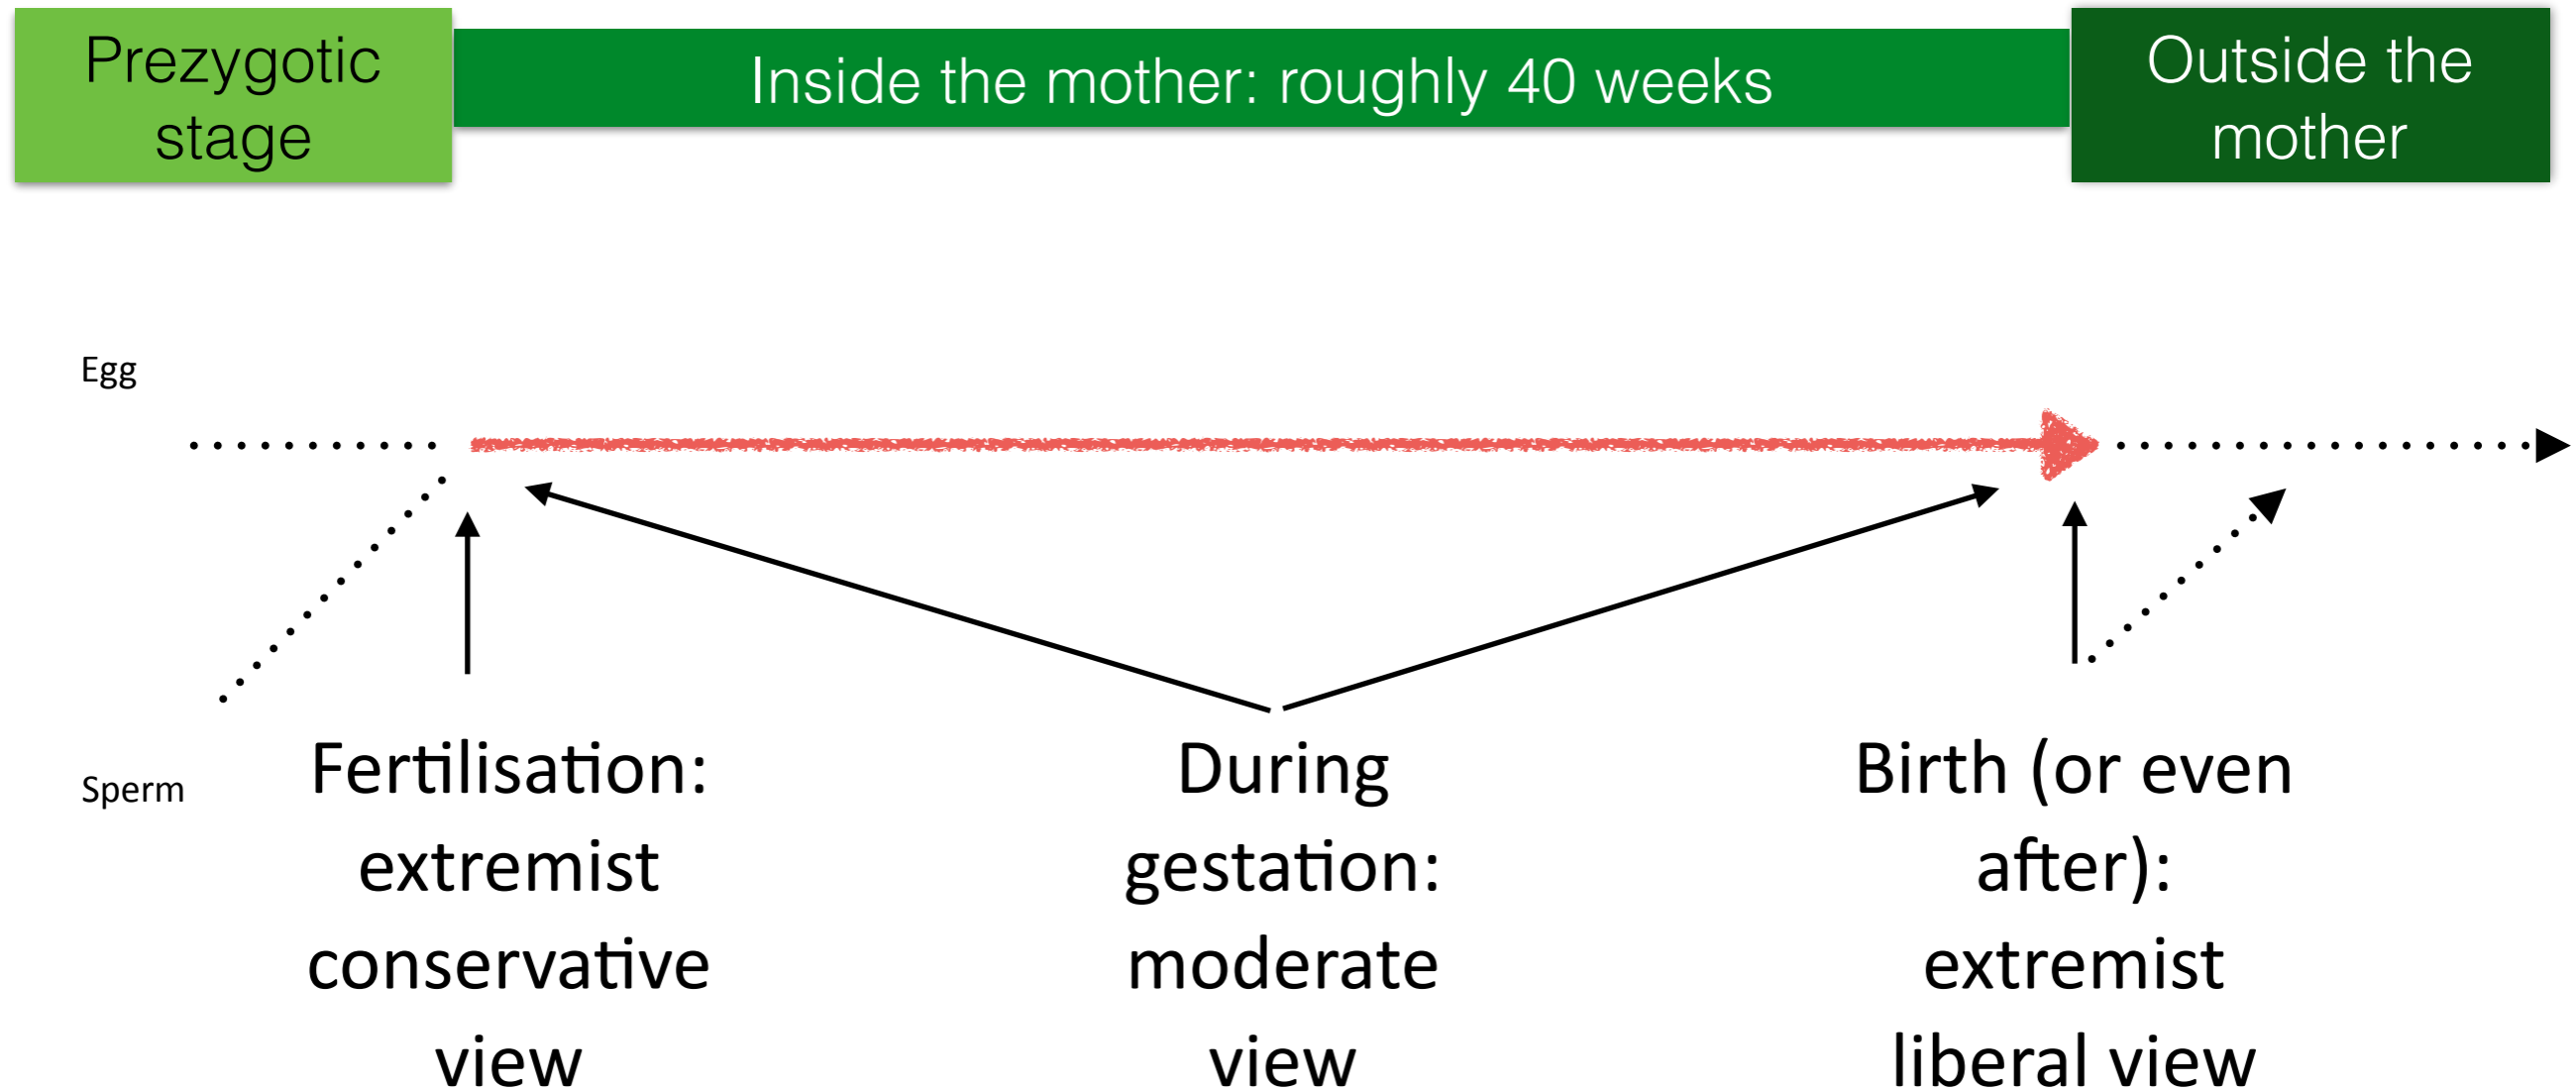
Prezygotic stage

Inside the mother: roughly 40 weeks

Outside the mother

Egg

Sperm

Fertilisation: extremist conservative view

During gestation: moderate view

Birth (or even after): extremist liberal view